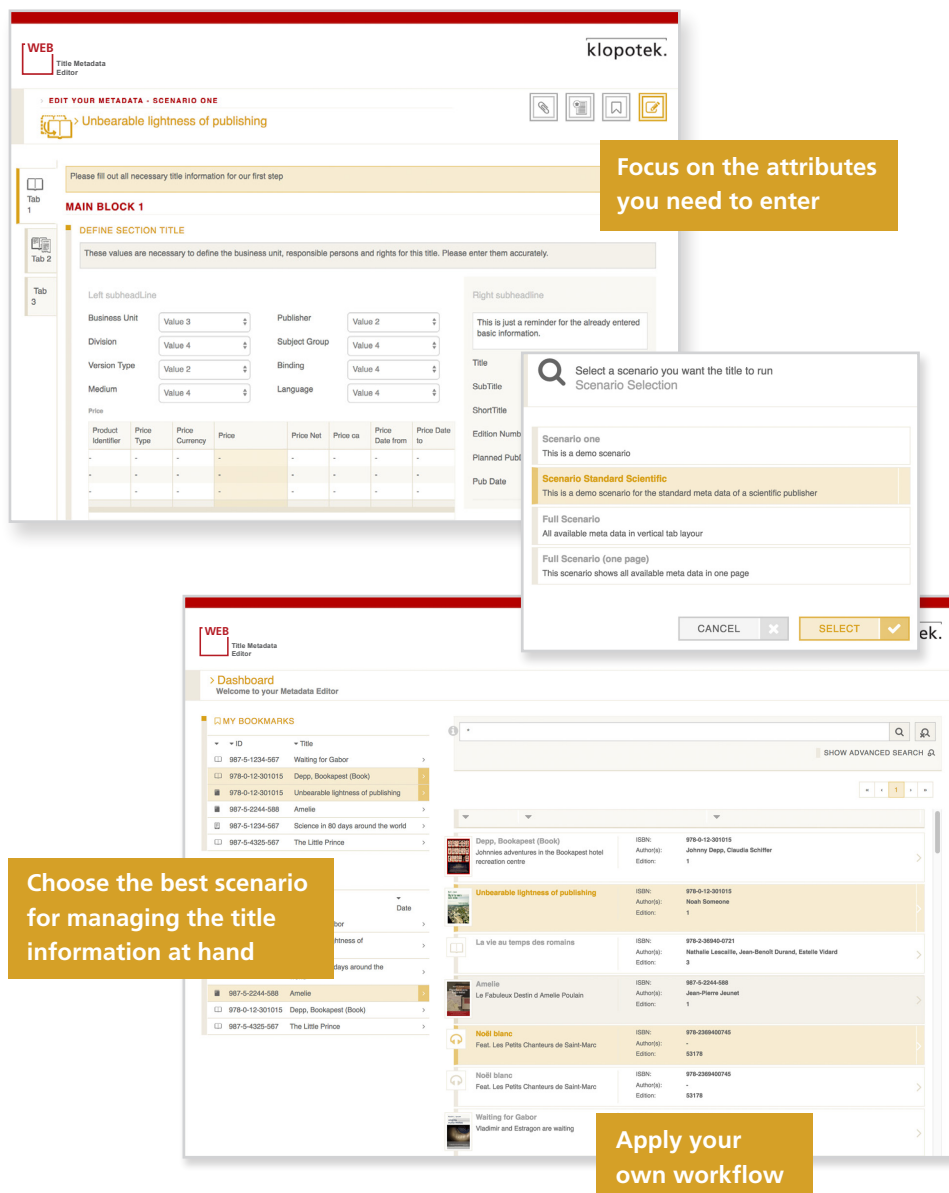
WEB
Title Metadata Editor

klopotek.

› EDIT YOUR METADATA - SCENARIO ONE
› Unbearable lightness of publishing

Focus on the attributes you need to enter

Tab 1
Tab 2
Tab 3

Please fill out all necessary title information for our first step

MAIN BLOCK 1

DEFINE SECTION TITLE

These values are necessary to define the business unit, responsible persons and rights for this title. Please enter them accurately.

Left subheadLine

Business Unit Value 3
Publisher Value 2
Division Value 4
Subject Group Value 4
Version Type Value 2
Binding Value 4
Medium Value 4
Language Value 4

Price

| Product Identifier | Price Type | Price Currency | Price | Price Net | Price ca | Price Date from | Price Date to |
|---|---|---|---|---|---|---|---|
| - | - | - | - | - | - | - | - |
| - | - | - | - | - | - | - | - |
| - | - | - | - | - | - | - | - |

Right subheadline

This is just a reminder for the already entered basic information.

Title
SubTitle
ShortTitle
Edition Numb
Planned Publ
Pub Date

Select a scenario you want the title to run
Scenario Selection

Scenario one
This is a demo scenario

Scenario Standard Scientific
This is a demo scenario for the standard meta data of a scientific publisher

Full Scenario
All available meta data in vertical tab layout

Full Scenario (one page)
This scenario shows all available meta data in one page

CANCEL
SELECT

WEB
Title Metadata Editor

tek.

› Dashboard
Welcome to your Metadata Editor

MY BOOKMARKS

ID Title
987-5-1234-567 Waiting for Gabor
978-0-12-301015 Depp, Bookapest (Book)
978-0-12-301015 Unbearable lightness of publishing
987-5-2244-588 Amelie
987-5-1234-567 Science in 80 days around the world
987-5-4325-567 The Little Prince

Choose the best scenario for managing the title information at hand

Date
bor
ightness of
days around the
987-5-2244-588 Amelie
978-0-12-301015 Depp, Bookapest (Book)
987-5-4325-567 The Little Prince

SHOW ADVANCED SEARCH

1

Depp, Bookapest (Book)
Johnnies adventures in the Bookapest hotel recreation centre
ISBN: 978-0-12-301015
Author(s): Johnny Depp, Claudia Schiffer
Edition: 1

Unbearable lightness of publishing
ISBN: 978-0-12-301015
Author(s): Noah Someone
Edition: 1

La vie au temps des romains
ISBN: 978-2-36940-0721
Author(s): Nathalie Lescaille, Jean-Benoît Durand, Estelle Vidard
Edition: 3

Amelie
Le Fabuleux Destin d Amelie Poulain
ISBN: 987-5-2244-588
Author(s): Jean-Pierre Jeunet
Edition: 1

Noël blanc
Feat. Les Petits Chanteurs de Saint-Marc
ISBN: 978-2369400745
Author(s): -
Edition: 53178

Noël blanc
Feat. Les Petits Chanteurs de Saint-Marc
ISBN: 978-2369400745
Author(s): -
Edition: 53178

Waiting for Gabor
Vladimir and Estragon are waiting

Apply your own workflow